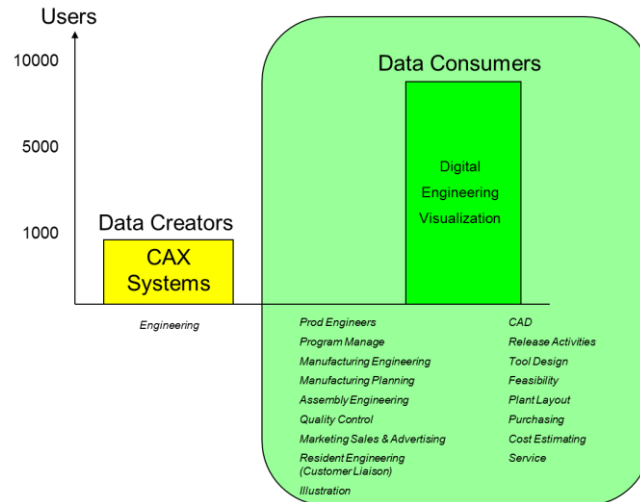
Users

10000

5000

1000

Data Creators

CAX Systems

Data Consumers

Digital Engineering Visualization

Engineering

Prod Engineers
Program Manage
Manufacturing Engineering
Manufacturing Planning
Assembly Engineering
Quality Control
Marketing Sales & Advertising
Resident Engineering (Customer Liaison)
Illustration

CAD
Release Activities
Tool Design
Feasibility
Plant Layout
Purchasing
Cost Estimating
Service